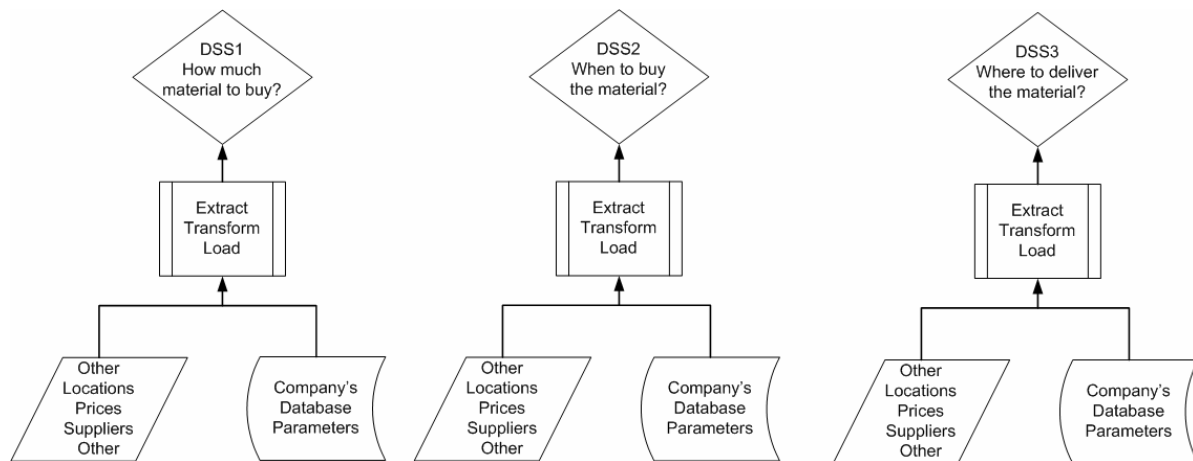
DSS1
How much material to buy?

Extract
Transform
Load

Other
Locations
Prices
Suppliers
Other

Company's
Database
Parameters

DSS2
When to buy the material?

Extract
Transform
Load

Other
Locations
Prices
Suppliers
Other

Company's
Database
Parameters

DSS3
Where to deliver the material?

Extract
Transform
Load

Other
Locations
Prices
Suppliers
Other

Company's
Database
Parameters